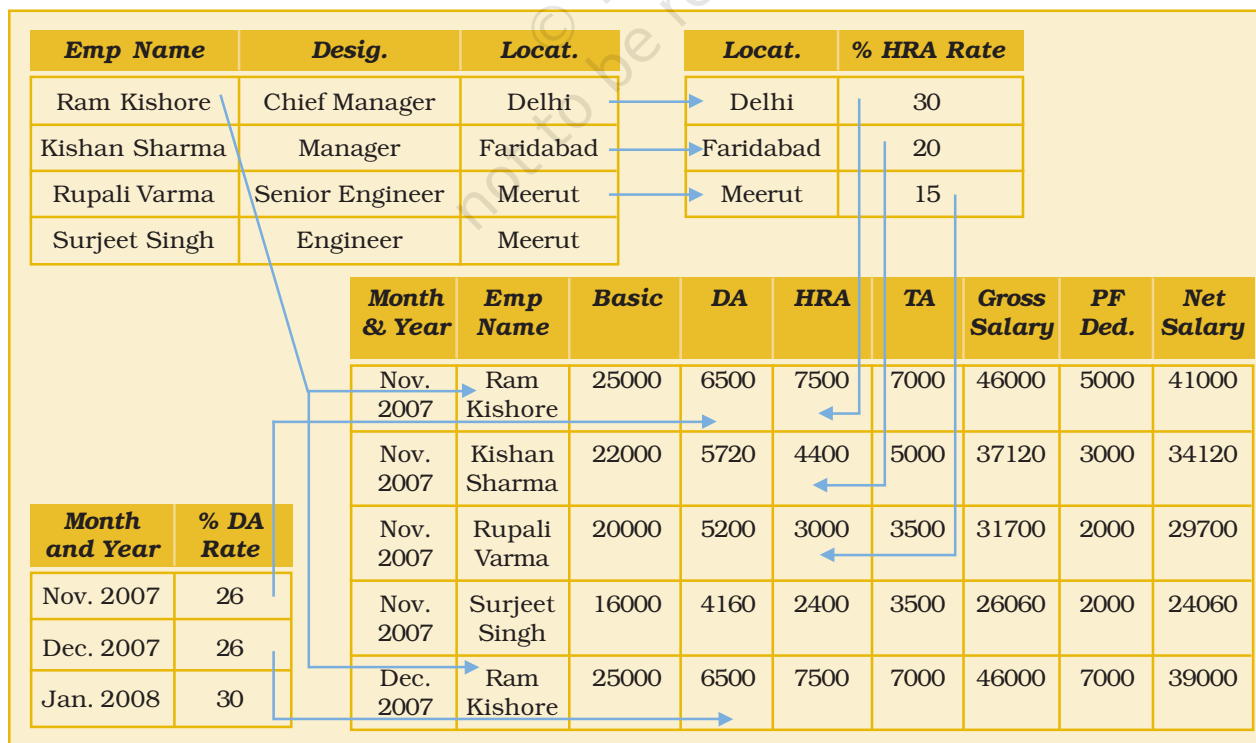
| Emp Name | Desig. | Locat. |
|---|---|---|
| Ram Kishore | Chief Manager | Delhi |
| Kishan Sharma | Manager | Faridabad |
| Rupali Varma | Senior Engineer | Meerut |
| Surjeet Singh | Engineer | Meerut |

| Locat. | % HRA Rate |
|---|---|
| Delhi | 30 |
| Faridabad | 20 |
| Meerut | 15 |

| Month & Year | Emp Name | Basic | DA | HRA | TA | Gross Salary | PF Ded. | Net Salary |
|---|---|---|---|---|---|---|---|---|
| Nov. 2007 | Ram Kishore | 25000 | 6500 | 7500 | 7000 | 46000 | 5000 | 41000 |
| Nov. 2007 | Kishan Sharma | 22000 | 5720 | 4400 | 5000 | 37120 | 3000 | 34120 |
| Nov. 2007 | Rupali Varma | 20000 | 5200 | 3000 | 3500 | 31700 | 2000 | 29700 |
| Nov. 2007 | Surjeet Singh | 16000 | 4160 | 2400 | 3500 | 26060 | 2000 | 24060 |
| Dec. 2007 | Ram Kishore | 25000 | 6500 | 7500 | 7000 | 46000 | 7000 | 39000 |

| Month and Year | % DA Rate |
|---|---|
| Nov. 2007 | 26 |
| Dec. 2007 | 26 |
| Jan. 2008 | 30 |

© not to be re